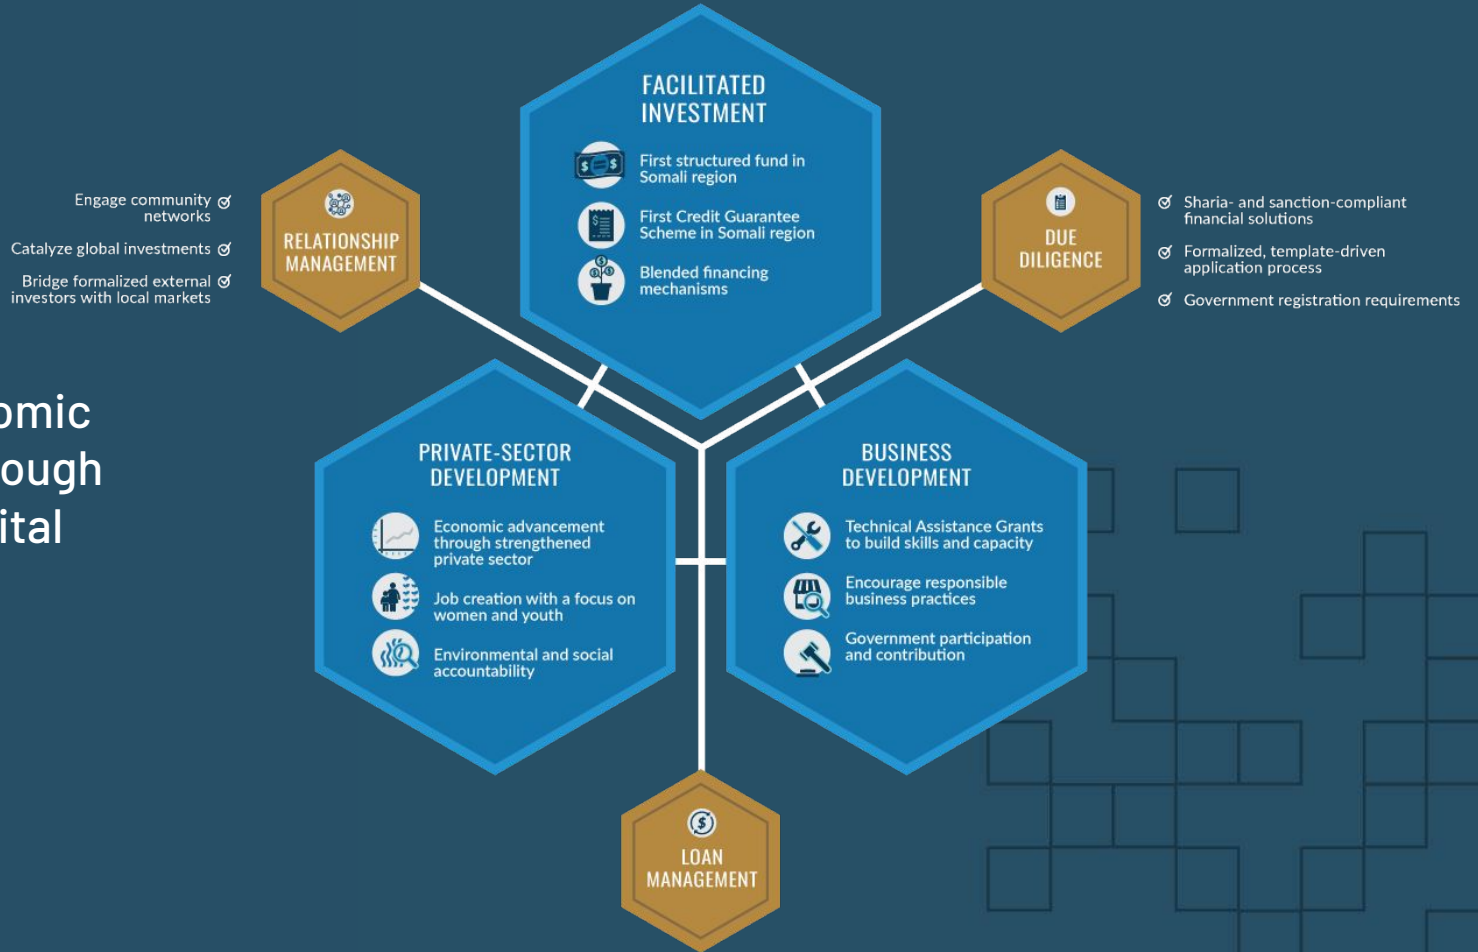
omic
ough
ital

Engage community networks
Catalyze global investments
Bridge formalized external investors with local markets

RELATIONSHIP MANAGEMENT

FACILITATED INVESTMENT

First structured fund in Somali region
First Credit Guarantee Scheme in Somali region
Blended financing mechanisms

DUE DILIGENCE

Sharia- and sanction-compliant financial solutions
Formalized, template-driven application process
Government registration requirements

PRIVATE-SECTOR DEVELOPMENT

Economic advancement through strengthened private sector
Job creation with a focus on women and youth
Environmental and social accountability

BUSINESS DEVELOPMENT

Technical Assistance Grants to build skills and capacity
Encourage responsible business practices
Government participation and contribution

LOAN MANAGEMENT